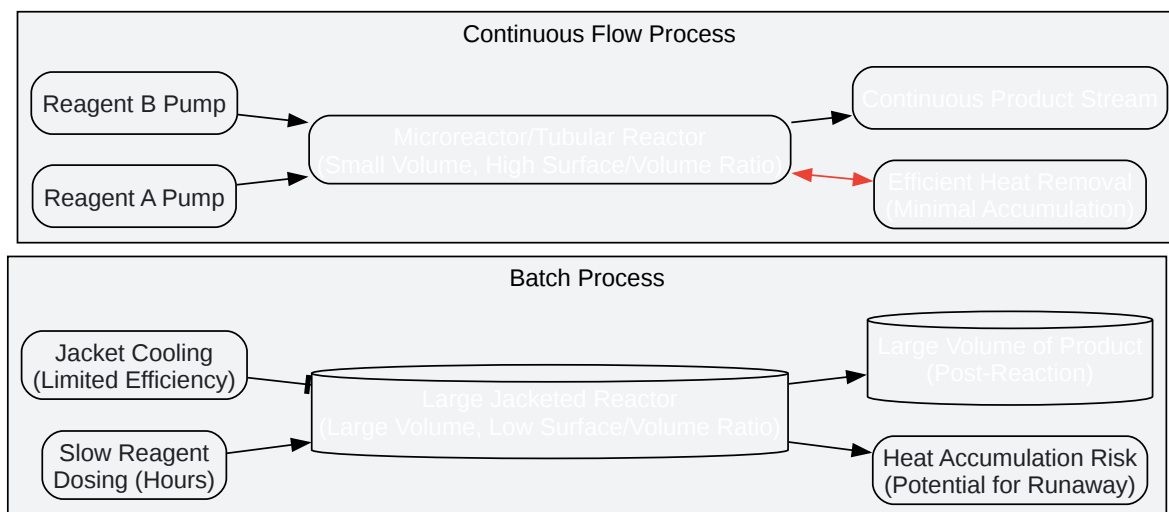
Continuous Flow Process

Reagent B Pump

Reagent A Pump

Microreactor/Tubular Reactor (Small Volume, High Surface/Volume Ratio)

Continuous Product Stream

Efficient Heat Removal (Minimal Accumulation)

Batch Process

Jacket Cooling (Limited Efficiency)

Slow Reagent Dosing (Hours)

Large Jacketed Reactor (Large Volume, Low Surface/Volume Ratio)

Large Volume of Product (Post-Reaction)

Heat Accumulation Risk (Potential for Runaway)